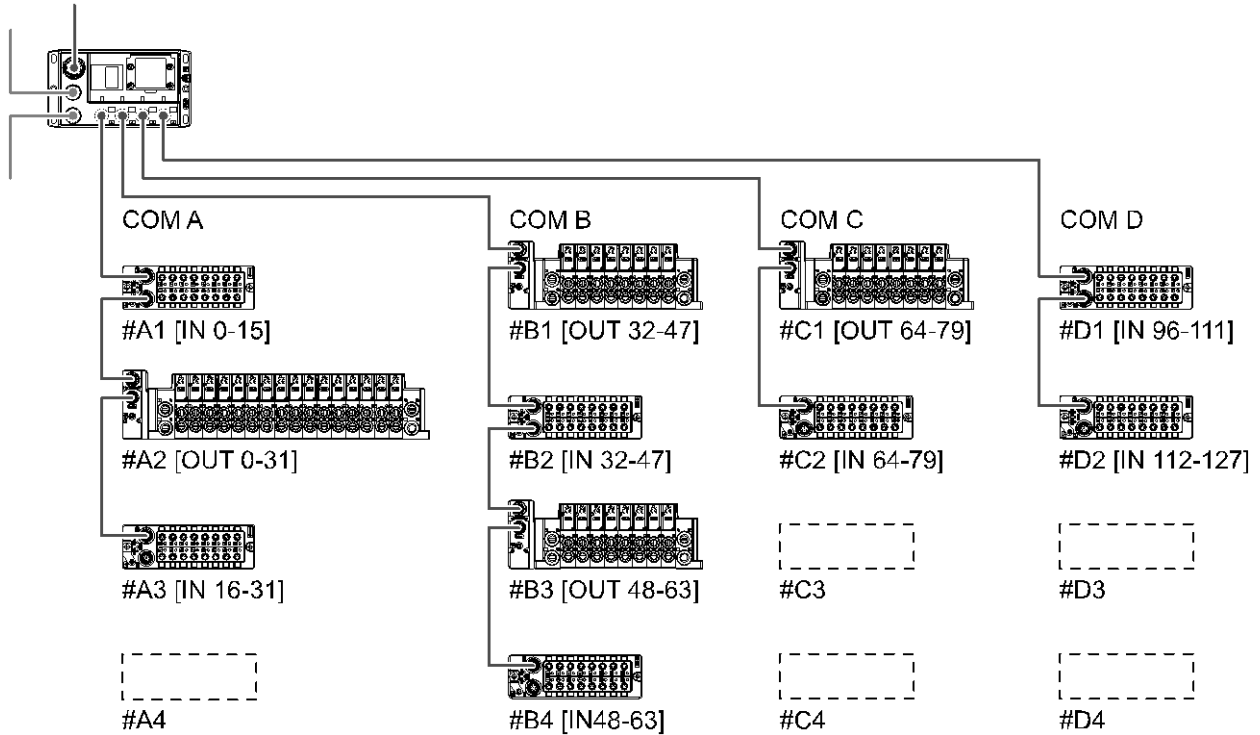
COM A

#A1 [IN 0-15]

#A2 [OUT 0-31]

#A3 [IN 16-31]

#A4

COM B

#B1 [OUT 32-47]

#B2 [IN 32-47]

#B3 [OUT 48-63]

#B4 [IN48-63]

COM C

#C1 [OUT 64-79]

#C2 [IN 64-79]

#C3

#C4

COM D

#D1 [IN 96-111]

#D2 [IN 112-127]

#D3

#D4